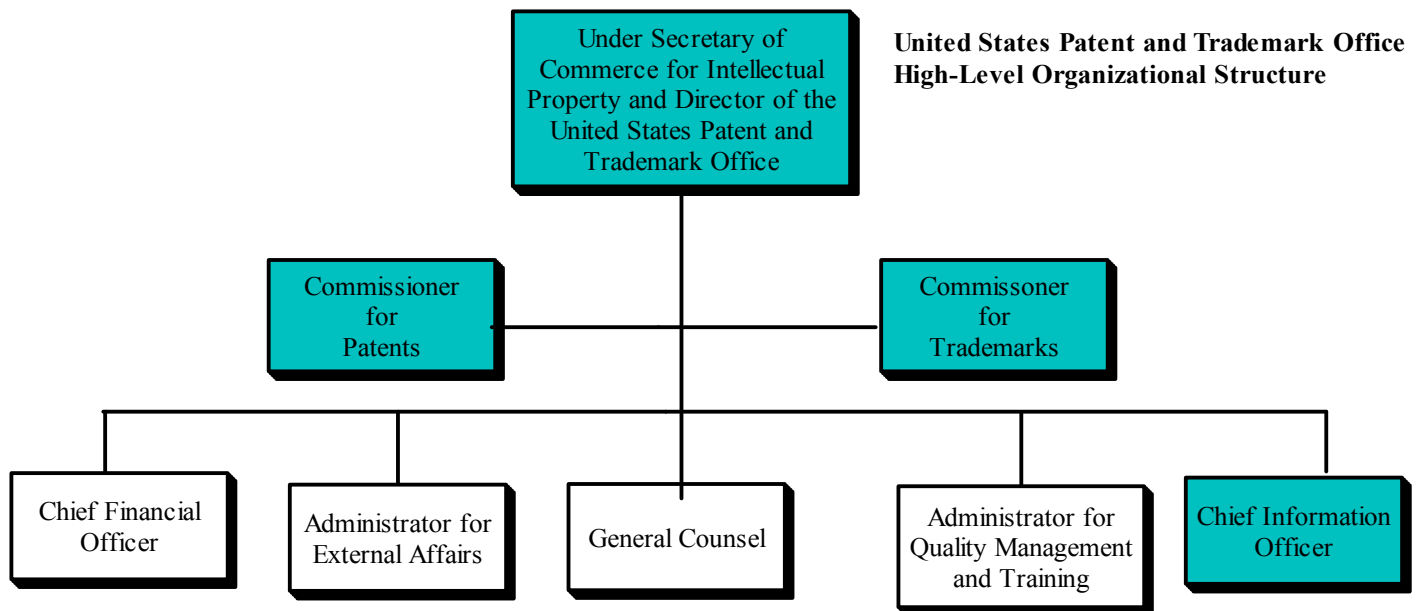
United States Patent and Trademark Office
High-Level Organizational Structure

Under Secretary of Commerce for Intellectual Property and Director of the United States Patent and Trademark Office

Commissioner for Patents

Commissoner for Trademarks

Chief Financial Officer

Administrator for External Affairs

General Counsel

Administrator for Quality Management and Training

Chief Information Officer